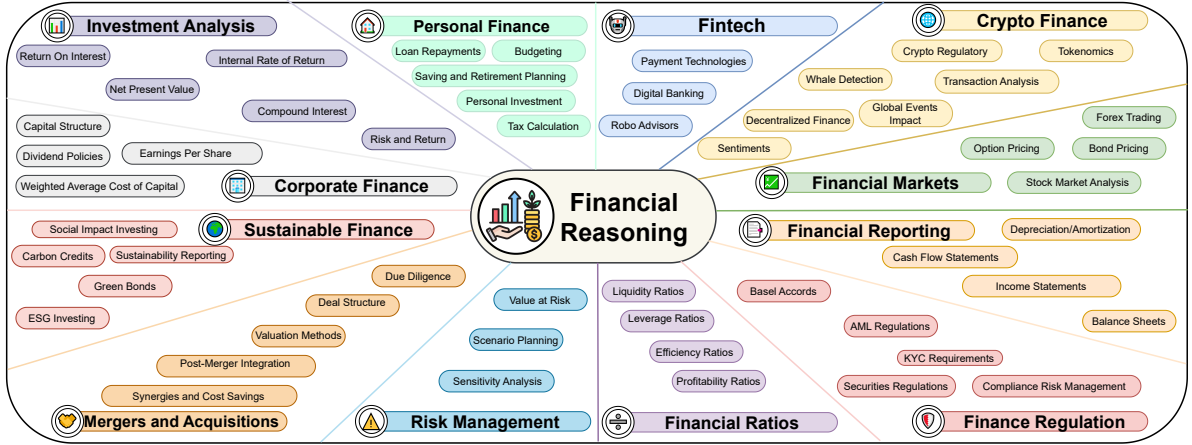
Investment Analysis
Return On Interest
Internal Rate of Return
Net Present Value
Compound Interest
Risk and Return

Personal Finance
Loan Repayments
Budgeting
Saving and Retirement Planning
Personal Investment
Tax Calculation

Fintech
Payment Technologies
Digital Banking
Robo Advisors

Crypto Finance
Crypto Regulatory
Tokenomics
Whale Detection
Transaction Analysis
Decentralized Finance
Global Events Impact
Sentiments

Capital Structure
Dividend Policies
Earnings Per Share
Weighted Average Cost of Capital
Corporate Finance

Forex Trading
Option Pricing
Bond Pricing
Financial Markets
Stock Market Analysis

Financial Reasoning

Sustainable Finance
Social Impact Investing
Carbon Credits
Sustainability Reporting
Green Bonds
ESG Investing

Financial Reporting
Depreciation/Amortization
Cash Flow Statements
Income Statements
Balance Sheets

Due Diligence
Deal Structure
Valuation Methods
Post-Merger Integration
Synergies and Cost Savings
Mergers and Acquisitions

Value at Risk
Scenario Planning
Sensitivity Analysis
Risk Management

Liquidity Ratios
Leverage Ratios
Efficiency Ratios
Profitability Ratios
Financial Ratios

Basel Accords
AML Regulations
KYC Requirements
Securities Regulations
Compliance Risk Management
Finance Regulation